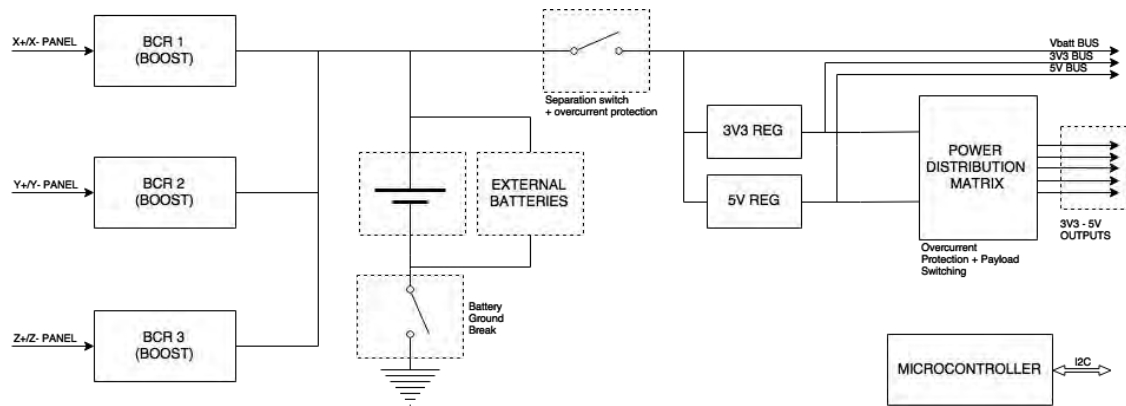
X+/X- PANEL
BCR 1 (BOOST)
Y+/Y- PANEL
BCR 2 (BOOST)
Z+/Z- PANEL
BCR 3 (BOOST)
EXTERNAL BATTERIES
Battery Ground Break
Separation switch + overcurrent protection
Vbatt BUS
3V3 BUS
5V BUS
3V3 REG
5V REG
POWER DISTRIBUTION MATRIX
Overcurrent Protection + Payload Switching
3V3 - 5V OUTPUTS
MICROCONTROLLER
I2C